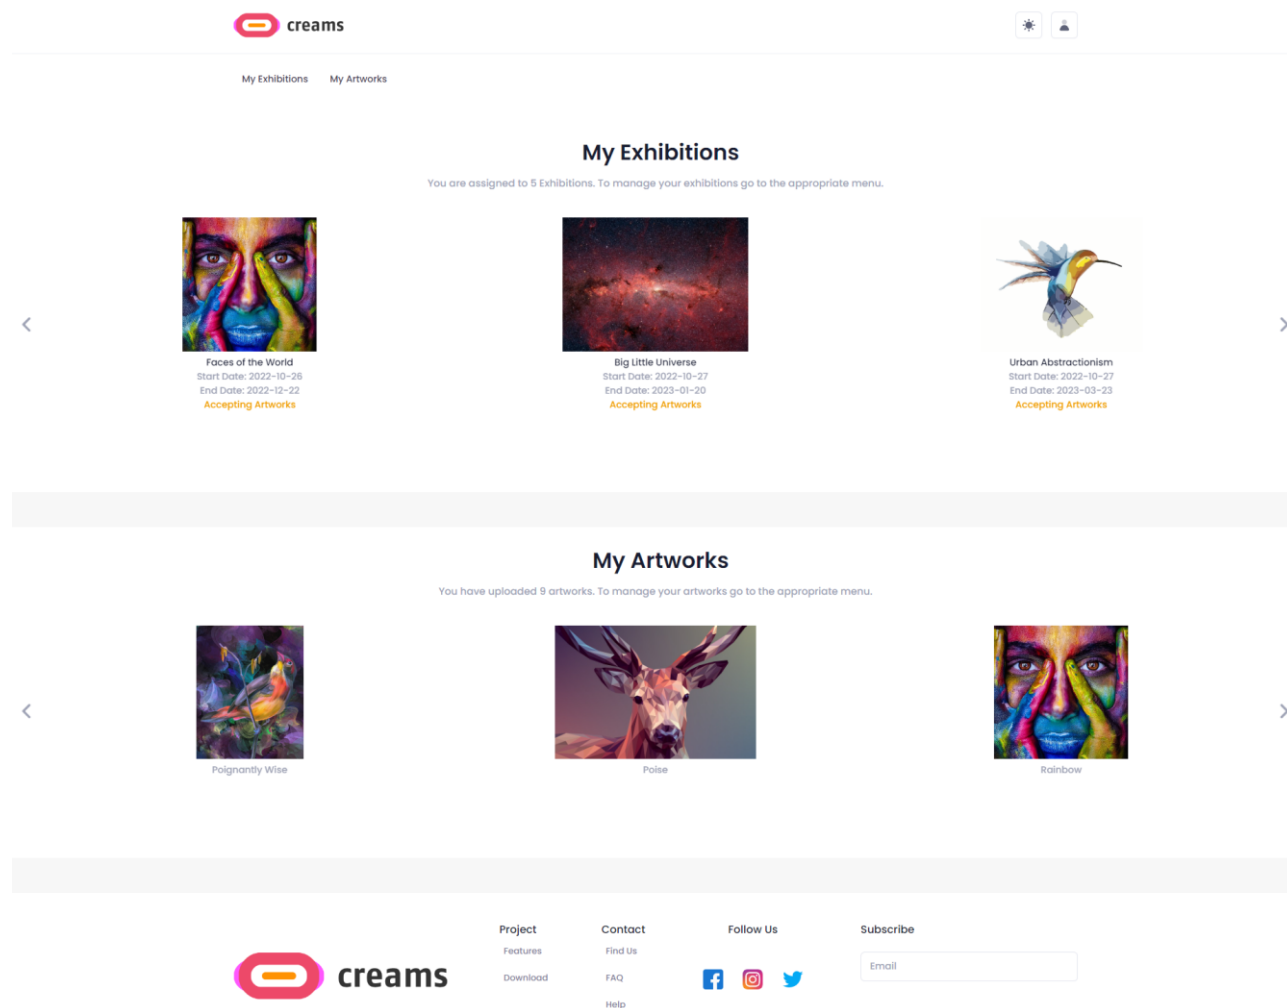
creams

My Exhibitions My Artworks

My Exhibitions

You are assigned to 5 Exhibitions. To manage your exhibitions go to the appropriate menu.

Faces of the World
Start Date: 2022-10-26
End Date: 2022-12-22
Accepting Artworks

Big Little Universe
Start Date: 2022-10-27
End Date: 2023-01-20
Accepting Artworks

Urban Abstractionism
Start Date: 2022-10-27
End Date: 2023-03-23
Accepting Artworks

My Artworks

You have uploaded 9 artworks. To manage your artworks go to the appropriate menu.

Poignantly Wise

Poise

Rainbow

creams

Project
Features
Download

Contact
Find Us
FAQ
Help

Follow Us

Subscribe
Email